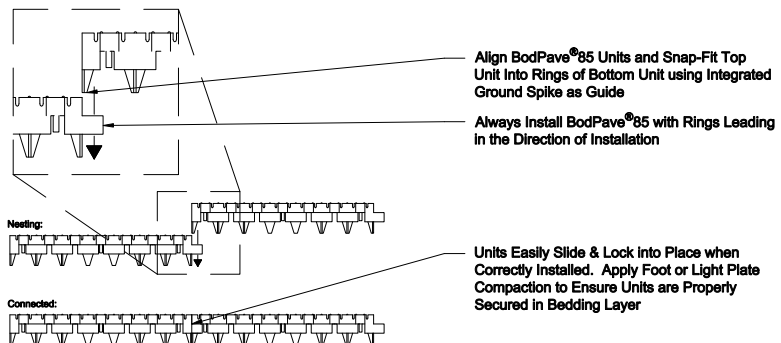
Align BodPave®85 Units and Snap-Fit Top Unit Into Rings of Bottom Unit using Integrated Ground Spike as Guide

Always Install BodPave®85 with Rings Leading in the Direction of Installation

Nesting:

Units Easily Slide & Lock into Place when Correctly Installed. Apply Foot or Light Plate Compaction to Ensure Units are Properly Secured in Bedding Layer

Connected: